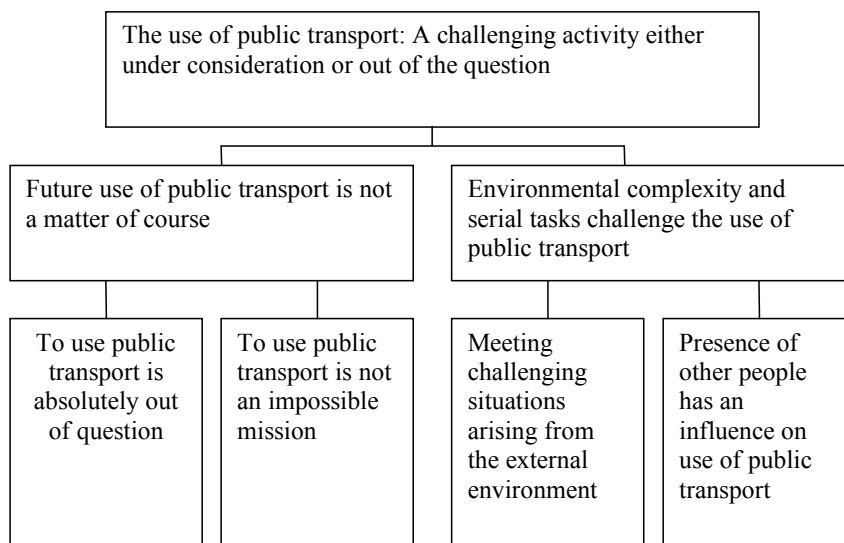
The use of public transport: A challenging activity either under consideration or out of the question

Future use of public transport is not a matter of course

Environmental complexity and serial tasks challenge the use of public transport

To use public transport is absolutely out of question

To use public transport is not an impossible mission

Meeting challenging situations arising from the external environment

Presence of other people has an influence on use of public transport